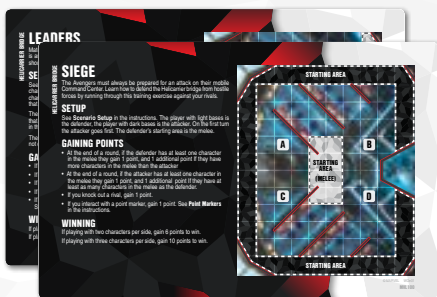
LEADERS

HELICARRIER BRIDGE

GAIN

WIN

HELICARRIER BRIDGE

SIEGE

The Avengers must always be prepared for an attack on their mobile Command Center. Learn how to defend the Helicarrier bridge from hostile forces by running through this training exercise against your rivals.

SETUP

See Scenario Setup in the instructions. The player with light bases is the defender, the player with dark bases is the attacker. On the first turn the attacker goes first. The defender's starting area is the melee.

GAINING POINTS

• At the end of a round, if the defender has at least one character in the melee they gain 1 point, and 1 additional point if they have more characters in the melee than the attacker.

• At the end of a round, if the attacker has at least one character in the melee they gain 1 point, and 1 additional point if they have at least as many characters in the melee as the defender.

• If you knock out a rival, gain 1 point.

• If you interact with a point marker, gain 1 point. See Point Markers in the instructions.

WINNING

If playing with two characters per side, gain 6 points to win.

If playing with three characters per side, gain 10 points to win.

STARTING AREA

A

B

STARTING AREA (MELEE)

C

D

STARTING AREA